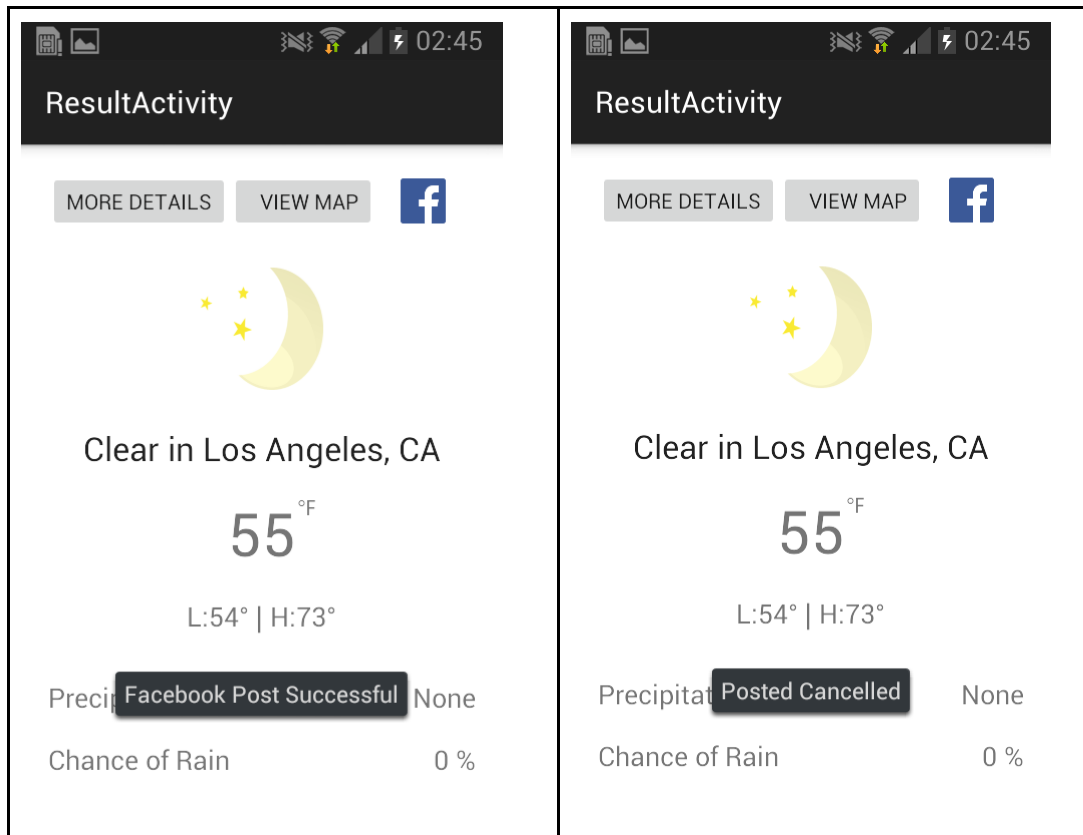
02:45

ResultActivity

MORE DETAILS VIEW MAP f

Clear in Los Angeles, CA

55 °F

L:54° | H:73°

Precip Facebook Post Successful None

Chance of Rain 0 %

02:45

ResultActivity

MORE DETAILS VIEW MAP f

Clear in Los Angeles, CA

55 °F

L:54° | H:73°

Precipitat Posted Cancelled None

Chance of Rain 0 %